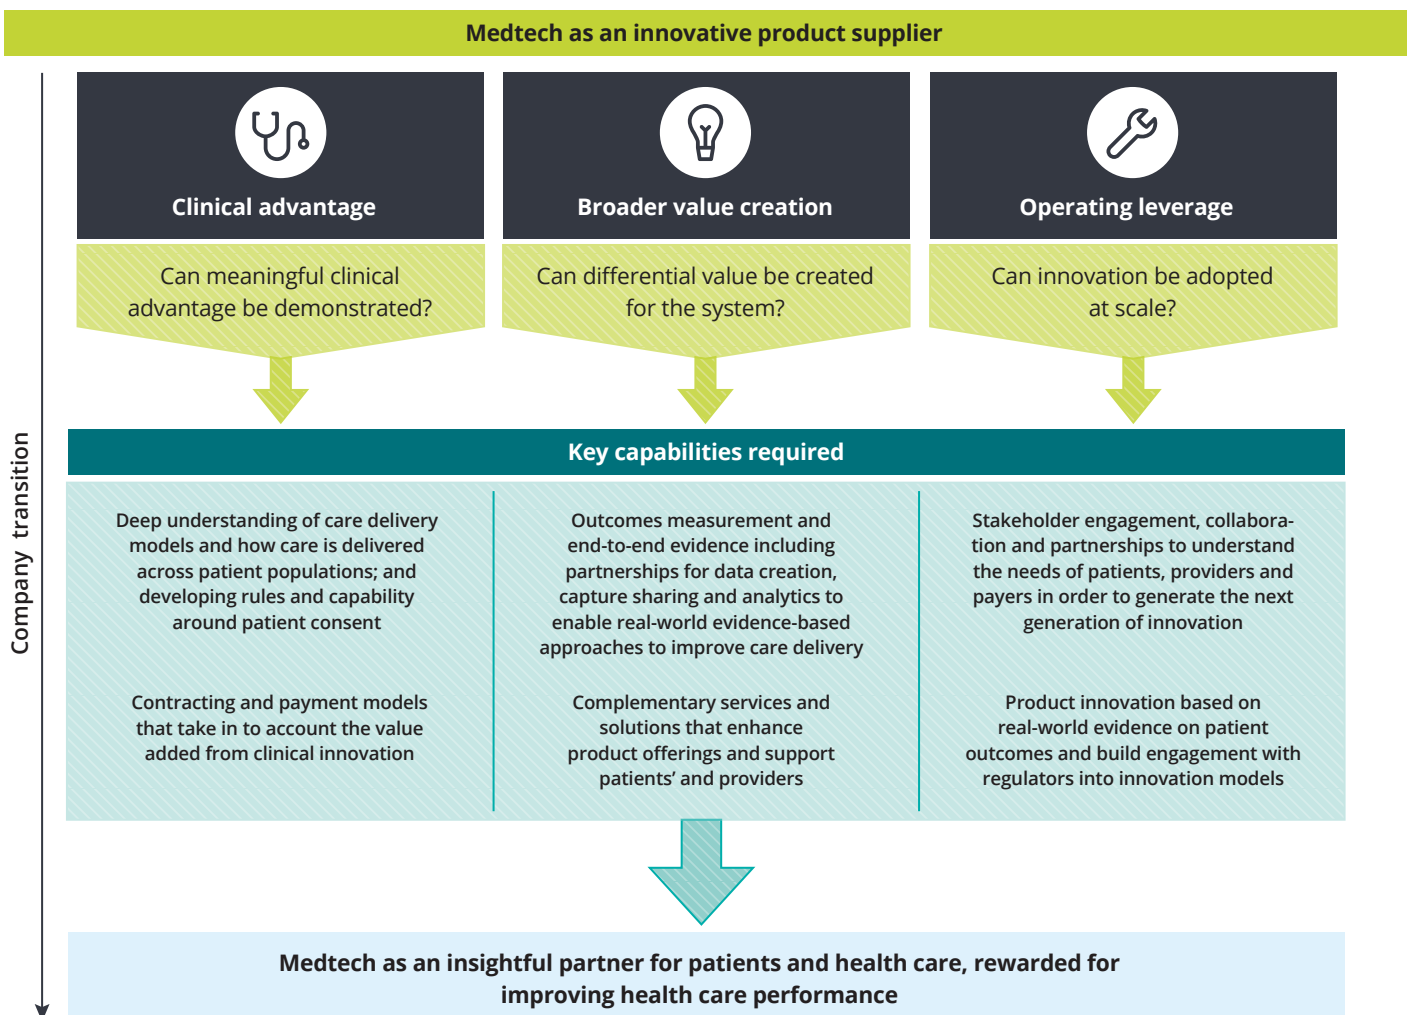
Medtech as an innovative product supplier

Company transition

Clinical advantage

Can meaningful clinical advantage be demonstrated?

Broader value creation

Can differential value be created for the system?

Operating leverage

Can innovation be adopted at scale?

Key capabilities required

Deep understanding of care delivery models and how care is delivered across patient populations; and developing rules and capability around patient consent

Contracting and payment models that take in to account the value added from clinical innovation

Outcomes measurement and end-to-end evidence including partnerships for data creation, capture sharing and analytics to enable real-world evidence-based approaches to improve care delivery

Complementary services and solutions that enhance product offerings and support patients' and providers

Stakeholder engagement, collaboration and partnerships to understand the needs of patients, providers and payers in order to generate the next generation of innovation

Product innovation based on real-world evidence on patient outcomes and build engagement with regulators into innovation models

Medtech as an insightful partner for patients and health care, rewarded for improving health care performance